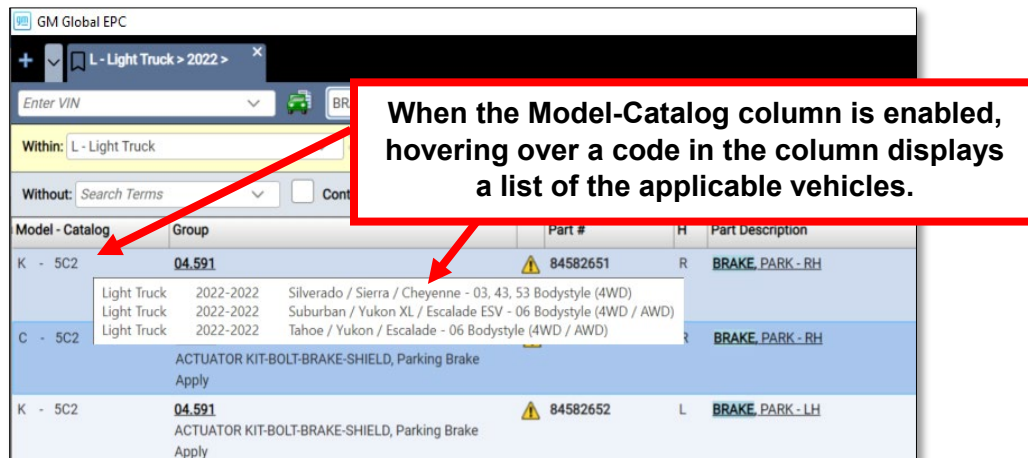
GM Global EPC

L - Light Truck > 2022 >

Enter VIN

BR

Within: L - Light Truck

Without: Search Terms

Cont

When the Model-Catalog column is enabled, hovering over a code in the column displays a list of the applicable vehicles.

| Model - Catalog | Group | | Part # | H | Part Description |
|---|---|---|---|---|---|
| K - 5C2 | 04.591 | | 84582651 | R | BRAKE, PARK - RH |
| C - 5C2 | ACTUATOR KIT-BOLT-BRAKE-SHIELD, Parking Brake Apply | | | R | BRAKE, PARK - RH |
| K - 5C2 | 04.591 ACTUATOR KIT-BOLT-BRAKE-SHIELD, Parking Brake Apply | | 84582652 | L | BRAKE, PARK - LH |

Light Truck 2022-2022 Silverado / Sierra / Cheyenne - 03, 43, 53 Bodystyle (4WD)
Light Truck 2022-2022 Suburban / Yukon XL / Escalade ESV - 06 Bodystyle (4WD / AWD)
Light Truck 2022-2022 Tahoe / Yukon / Escalade - 06 Bodystyle (4WD / AWD)